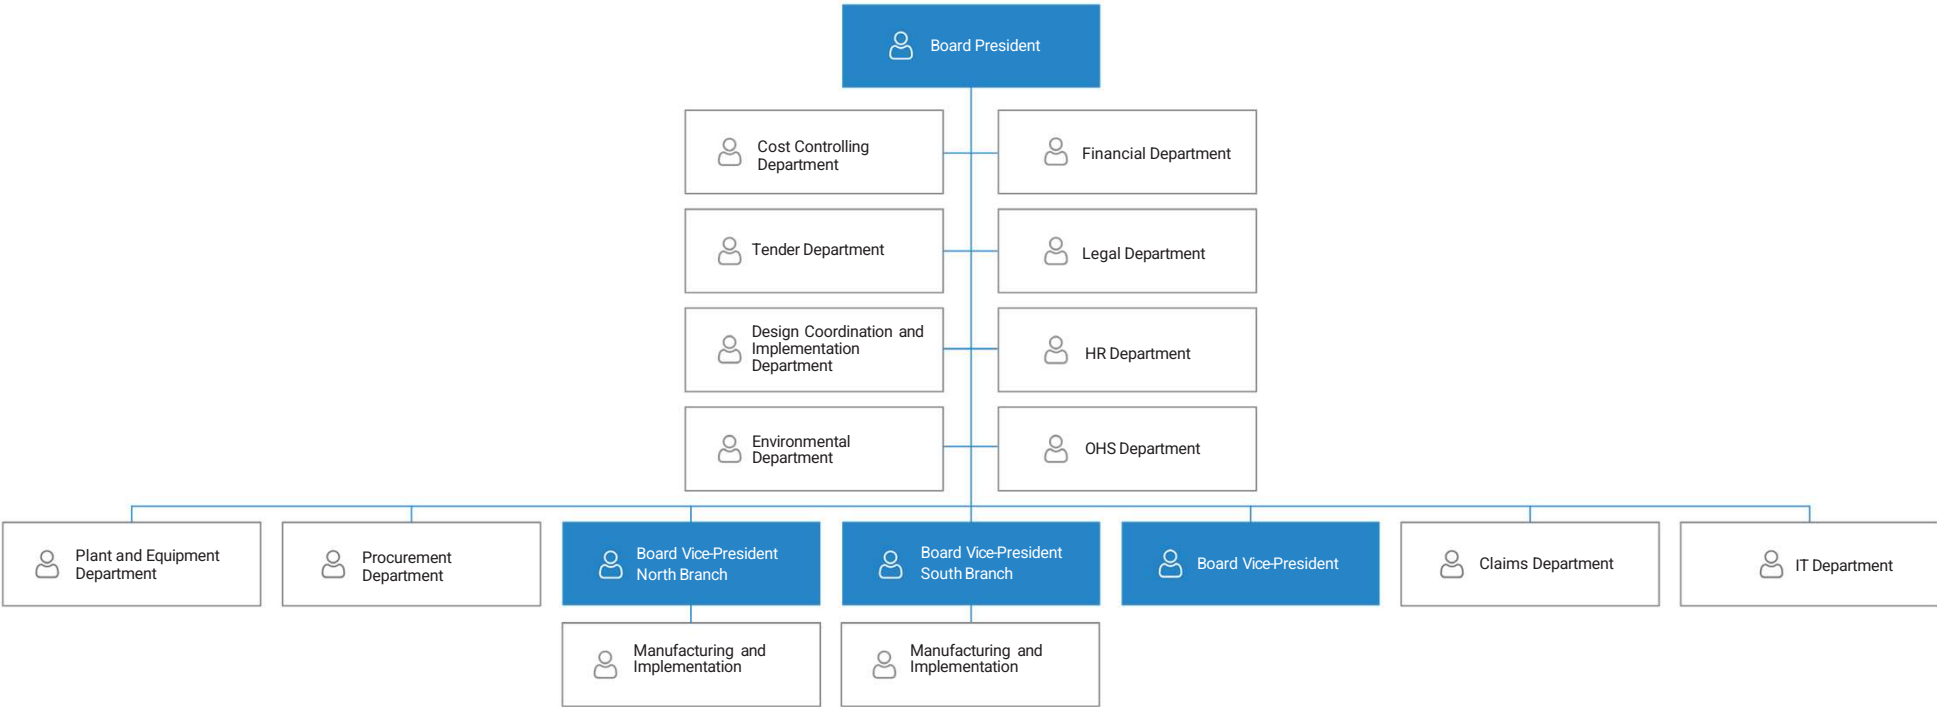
Board President

Cost Controlling Department

Financial Department

Tender Department

Legal Department

Design Coordination and Implementation Department

HR Department

Environmental Department

OHS Department

Plant and Equipment Department

Procurement Department

Board Vice-President North Branch

Board Vice-President South Branch

Board Vice-President

Claims Department

IT Department

Manufacturing and Implementation

Manufacturing and Implementation